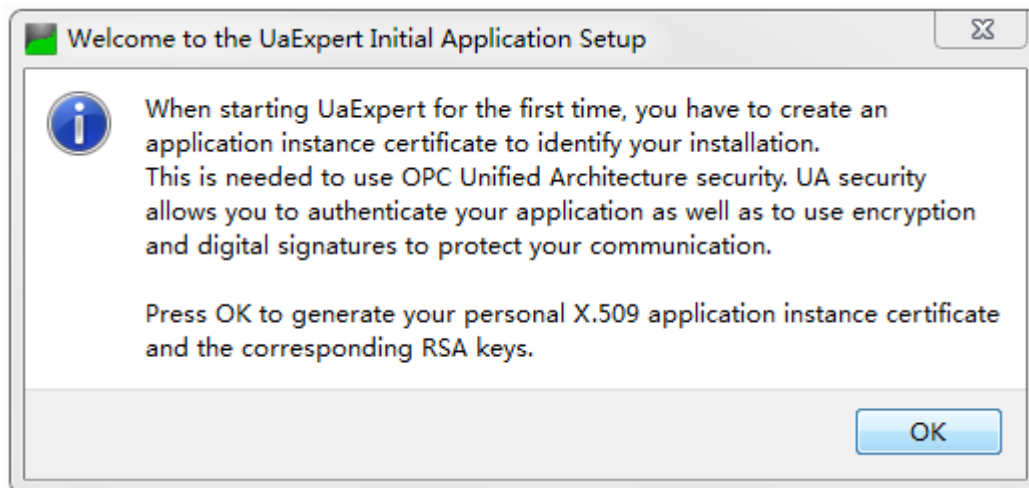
Welcome to the UaExpert Initial Application Setup

When starting UaExpert for the first time, you have to create an application instance certificate to identify your installation.
This is needed to use OPC Unified Architecture security. UA security allows you to authenticate your application as well as to use encryption and digital signatures to protect your communication.

Press OK to generate your personal X.509 application instance certificate and the corresponding RSA keys.

OK